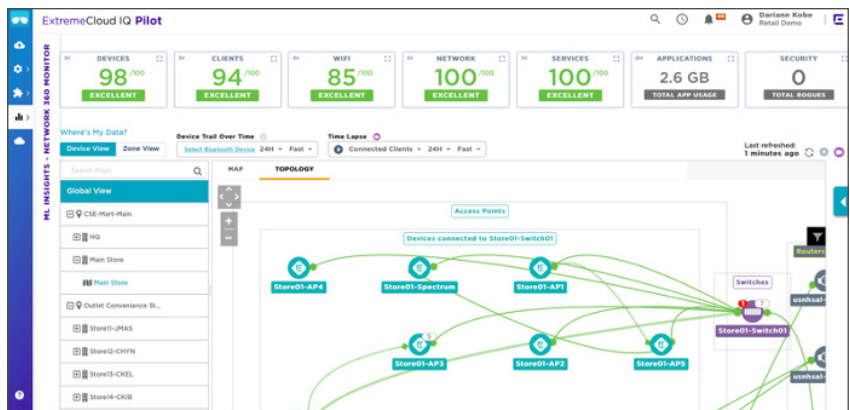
ExtremeCloud IQ Pilot

Dariann Kobe
Retail Demo

ML INSIGHTS - NETWORK 360 MONITOR

| DEVICES | CLIENTS | WIFI | NETWORK | SERVICES | APPLICATIONS | SECURITY |
|---|---|---|---|---|---|---|
| 98/100 | 94/100 | 85/100 | 100/100 | 100/100 | 2.6 GB | 0 |
| EXCELLENT | EXCELLENT | EXCELLENT | EXCELLENT | EXCELLENT | TOTAL APP USAGE | TOTAL ROGUES |

Where's My Data?
Device View | Zone View

Device Trail Over Time
Select Bluetooth Device 24H Fast

Time Lapse
Connected Clients 24H Fast

Last refreshed:
1 minutes ago

Search Maps

Global View
CSE-Mart-Main
HQ
Main Store
Main Store
Outlet Convenience St...
Store11-JMAS
Store12-CHYN
Store13-CKEL
Store14-CKIB

MAP
TOPOLOGY

Access Points
Devices connected to Store01-Switch01

Store01-AP4
Store01-Spectrum
Store01-AP1
Store01-AP3
Store01-AP2
Store01-AP5

Switches
Store01-Switch01

Routers
usnhsal-
usnhsal-